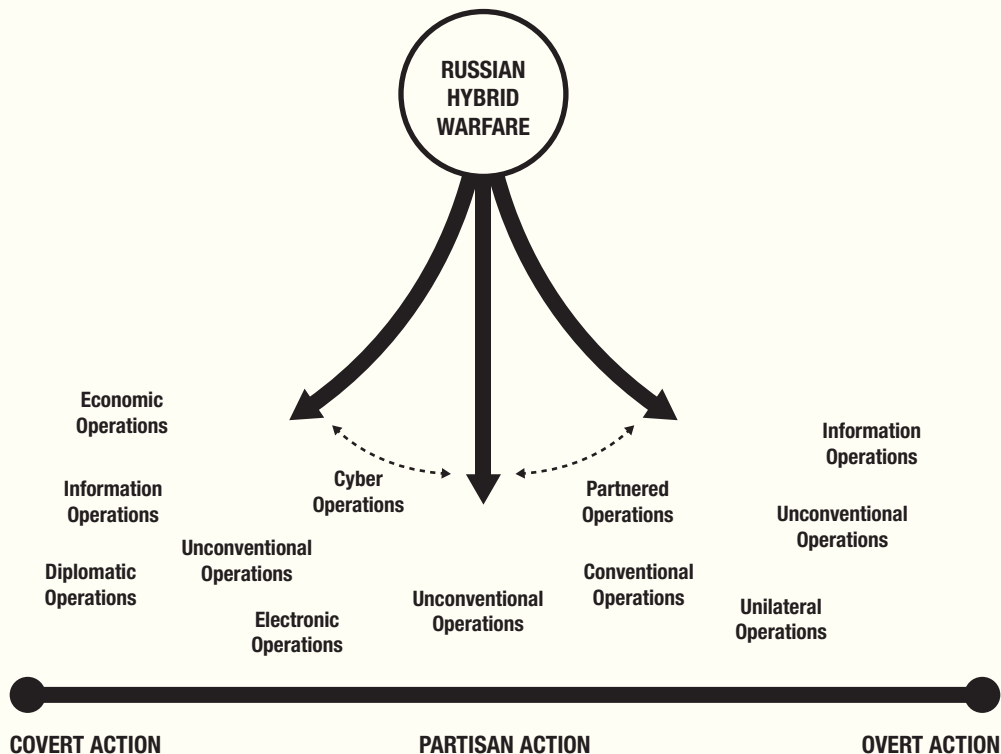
RUSSIAN HYBRID WARFARE

Economic Operations

Information Operations

Diplomatic Operations

Cyber Operations

Unconventional Operations

Electronic Operations

Unconventional Operations

Partnered Operations

Conventional Operations

Information Operations

Unconventional Operations

Unilateral Operations

COVERT ACTION

PARTISAN ACTION

OVERT ACTION